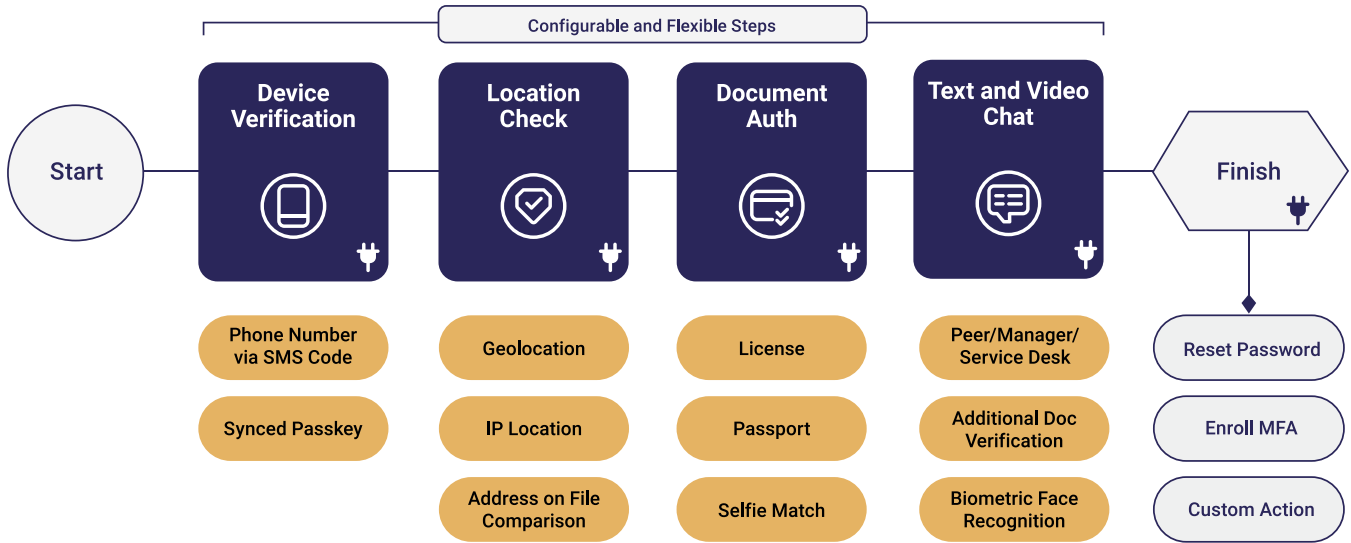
Configurable and Flexible Steps

Start

Device Verification

Location Check

Document Auth

Text and Video Chat

Finish

Phone Number via SMS Code

Synced Passkey

Geolocation

IP Location

Address on File Comparison

License

Passport

Selfie Match

Peer/Manager/ Service Desk

Additional Doc Verification

Biometric Face Recognition

Reset Password

Enroll MFA

Custom Action